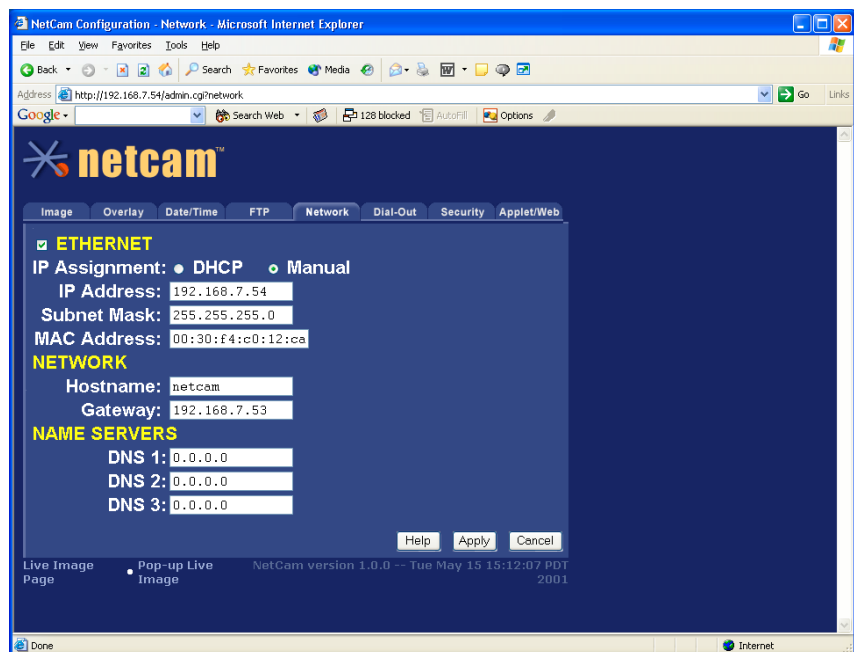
NetCam Configuration - Network - Microsoft Internet Explorer

File Edit View Favorites Tools Help

Back Search Favorites Media

Address http://192.168.7.54/admin.cgi?network Go Links

Google Search Web 128 blocked AutoFill Options

netcam™

Image Overlay Date/Time FTP Network Dial-Out Security Applet/Web

ETHERNET

IP Assignment: DHCP Manual

IP Address: 192.168.7.54

Subnet Mask: 255.255.255.0

MAC Address: 00:30:f4:c0:12:ca

NETWORK

Hostname: netcam

Gateway: 192.168.7.53

NAME SERVERS

DNS 1: 0.0.0.0

DNS 2: 0.0.0.0

DNS 3: 0.0.0.0

Help Apply Cancel

Live Image Page

Pop-up Live Image

NetCam version 1.0.0 -- Tue May 15 15:12:07 PDT 2001

Done

Internet